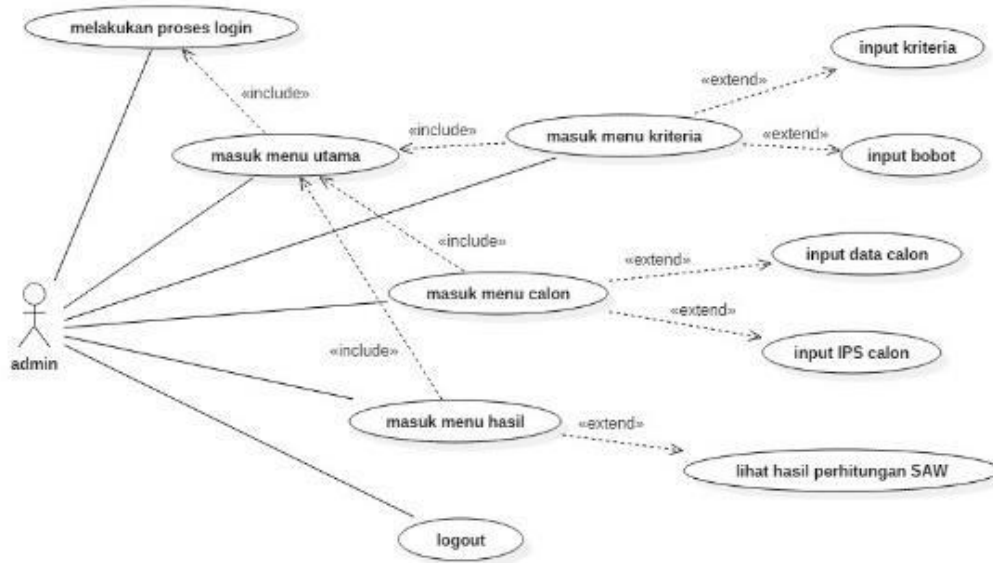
melakukan proses login

«include»

input kriteria

«extend»

«include»

masuk menu kriteria

«extend»

masuk menu utama

input bobot

«include»

«extend»

input data calon

masuk menu calon

«extend»

admin

«include»

input IPS calon

masuk menu hasil

«extend»

lihat hasil perhitungan SAW

logout